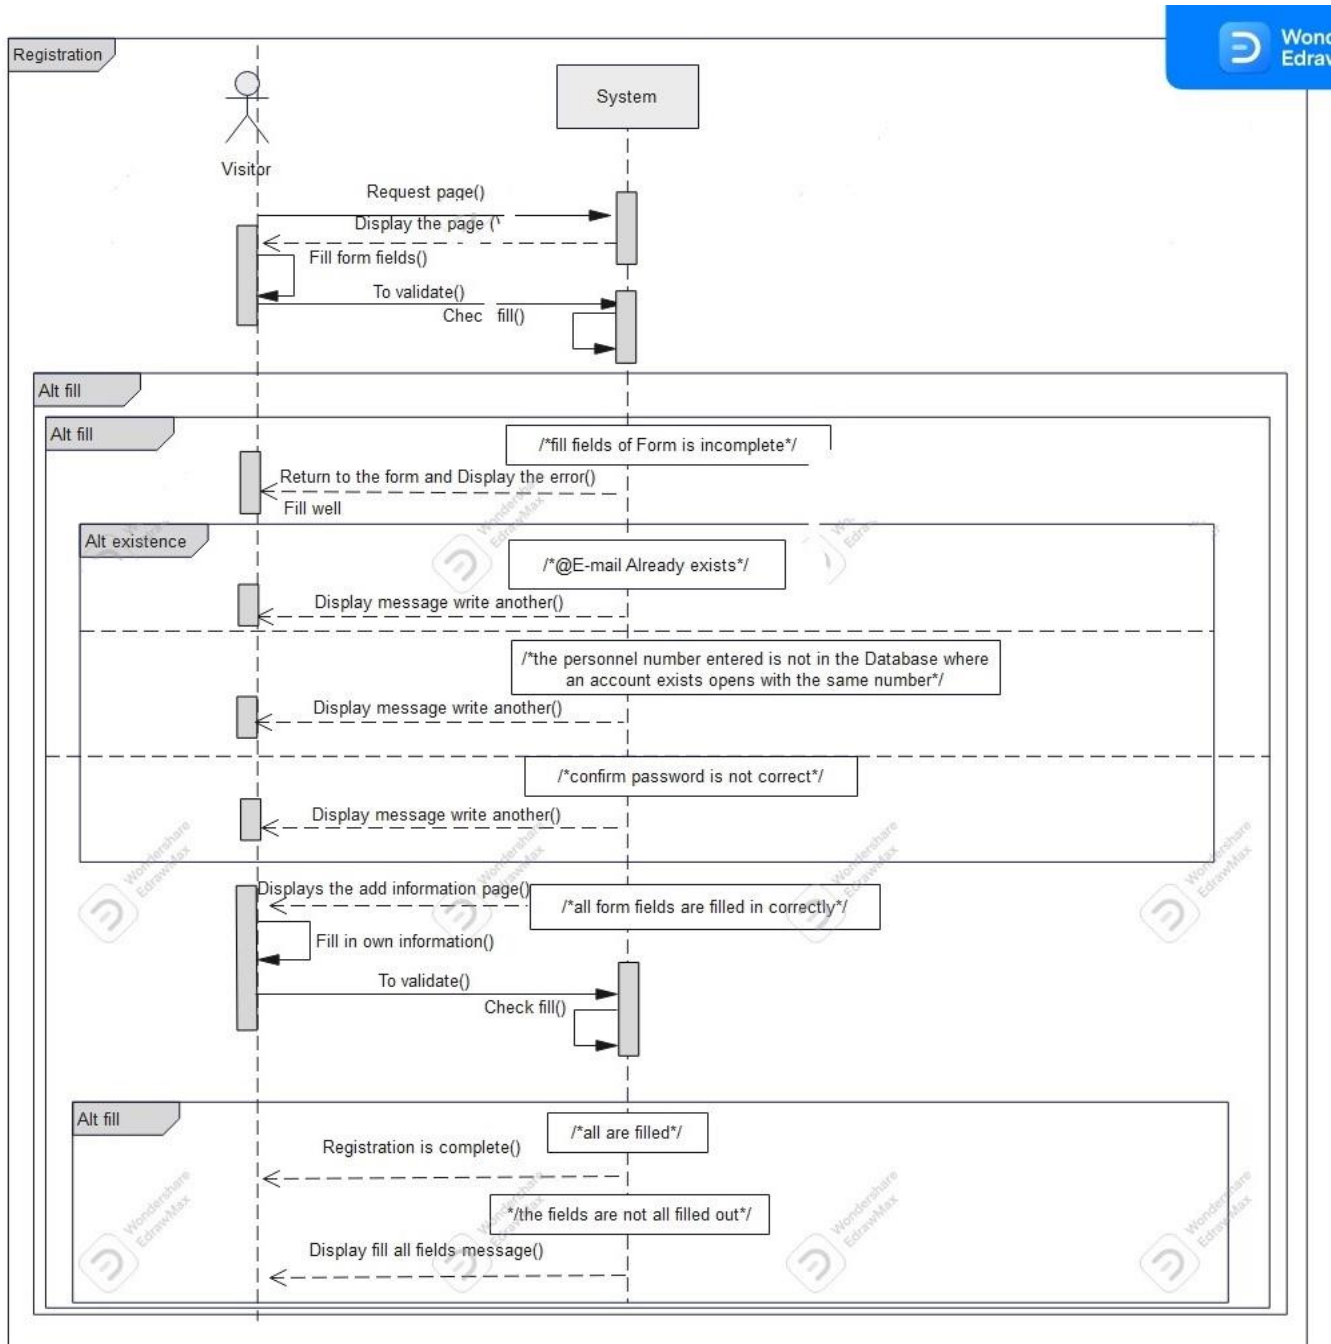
Registration

Visitor

System

Request page()

Display the page (\

Fill form fields()

To validate()

Chec fill()

Alt fill

Alt fill

/*fill fields of Form is incomplete*/

Return to the form and Display the error()

Fill well

Alt existence

/*@E-mail Already exists*/

Display message write another()

/*the personnel number entered is not in the Database where an account exists opens with the same number*/

Display message write another()

/*confirm password is not correct*/

Display message write another()

Displays the add information page()

/*all form fields are filled in correctly*/

Fill in own information()

To validate()

Check fill()

Alt fill

/*all are filled*/

Registration is complete()

*/the fields are not all filled out*/

Display fill all fields message()

Wond
Edraw